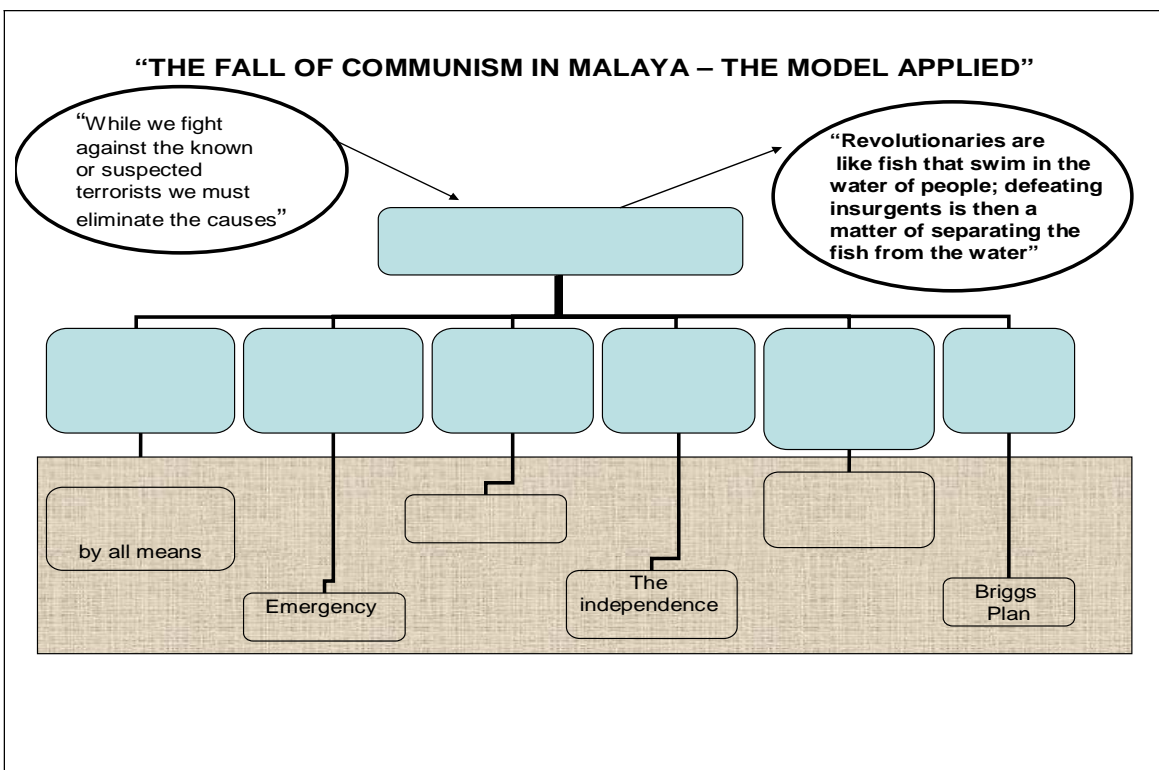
"THE FALL OF COMMUNISM IN MALAYA – THE MODEL APPLIED"

"While we fight against the known or suspected terrorists we must eliminate the causes"

"Revolutionaries are like fish that swim in the water of people; defeating insurgents is then a matter of separating the fish from the water"

by all means

Emergency

The independence

Briggs Plan